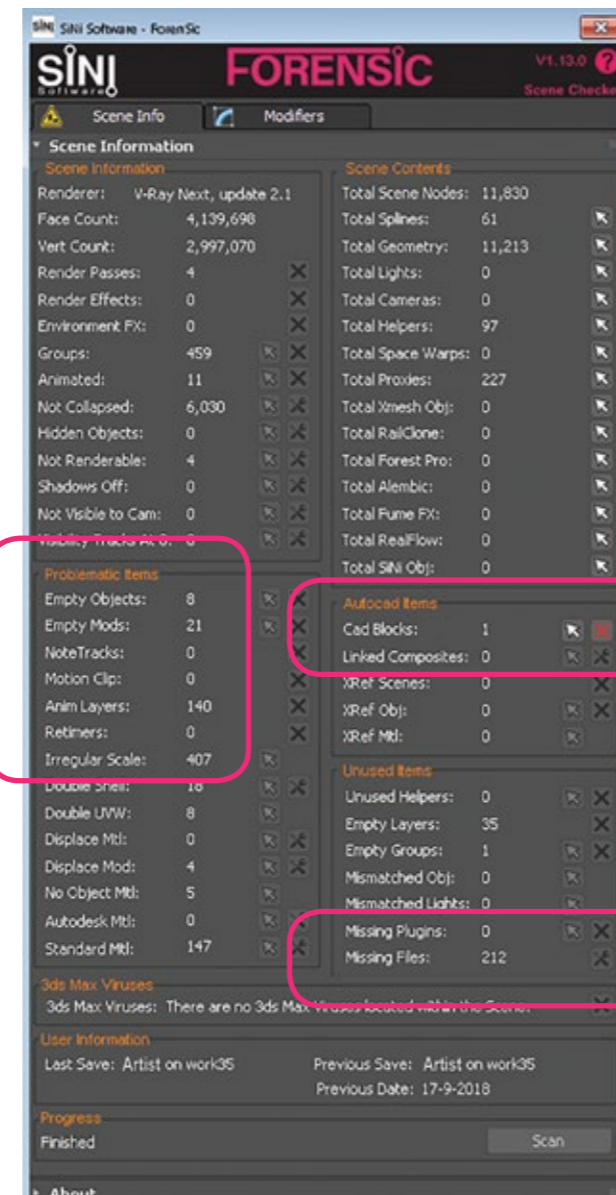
SiNi Software - ForenSic

SiNi Software FORENSiC V1.13.0 ? Scene Checker

Scene Info Modifiers

Scene Information

Scene Information
Renderer: V-Ray Next, update 2.1
Face Count: 4,139,698
Vert Count: 2,997,070
Render Passes: 4
Render Effects: 0
Environment FX: 0
Groups: 459
Animated: 11
Not Collapsed: 6,030
Hidden Objects: 0
Not Renderable: 4
Shadows Off: 0
Not Visible to Cam: 0
Visibility Tracks At 0: 0

Problematic Items
Empty Objects: 8
Empty Mods: 21
NoteTracks: 0
Motion Clip: 0
Anim Layers: 140
Retimers: 0
Irregular Scale: 407
Double Shell: 18
Double UVW: 8
Displace Mtl: 0
Displace Mod: 4
No Object Mtl: 5
Autodesk Mtl: 0
Standard Mtl: 147

Scene Contents
Total Scene Nodes: 11,830
Total Splines: 61
Total Geometry: 11,213
Total Lights: 0
Total Cameras: 0
Total Helpers: 97
Total Space Warps: 0
Total Proxies: 227
Total Xmesh Obj: 0
Total RailClone: 0
Total Forest Pro: 0
Total Alembic: 0
Total Fume FX: 0
Total RealFlow: 0
Total SiNi Obj: 0

Autocad Items
Cad Blocks: 1
Linked Composites: 0
XRef Scenes: 0
XRef Obj: 0
XRef Mtl: 0

Unused Items
Unused Helpers: 0
Empty Layers: 35
Empty Groups: 1
Mismatched Obj: 0
Mismatched Lights: 0
Missing Plugins: 0
Missing Files: 212

3ds Max Viruses
3ds Max Viruses: There are no 3ds Max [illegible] within the Scene.

User Information
Last Save: Artist on work35
Previous Save: Artist on work35
Previous Date: 17-9-2018

Progress
Finished
Scan

About